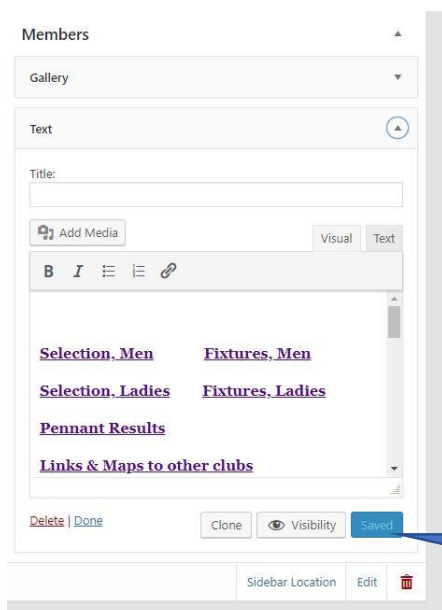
Members

Gallery

Text

Title:

Add Media

Visual Text

B I

Selection, Men Fixtures, Men

Selection, Ladies Fixtures, Ladies

Pennant Results

Links & Maps to other clubs

Delete | Done

Clone Visibility Saved

Sidebar Location Edit